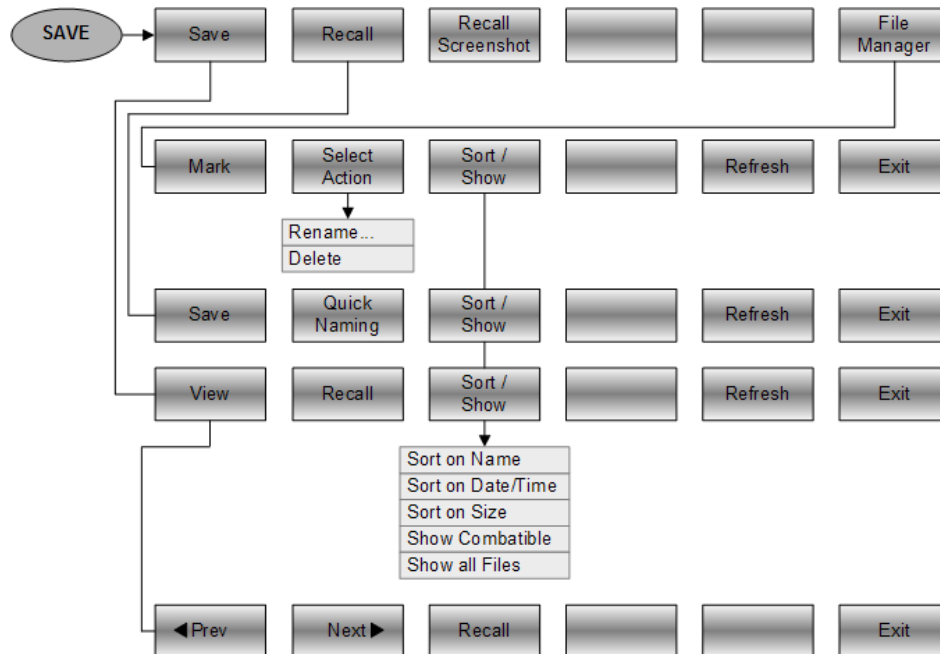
SAVE

Save

Recall

Recall Screenshot

File Manager

Mark

Select Action

Sort / Show

Refresh

Exit

Rename...
Delete

Save

Quick Naming

Sort / Show

Refresh

Exit

View

Recall

Sort / Show

Refresh

Exit

Sort on Name
Sort on Date/Time
Sort on Size
Show Combatible
Show all Files

◀Prev

Next▶

Recall

Exit